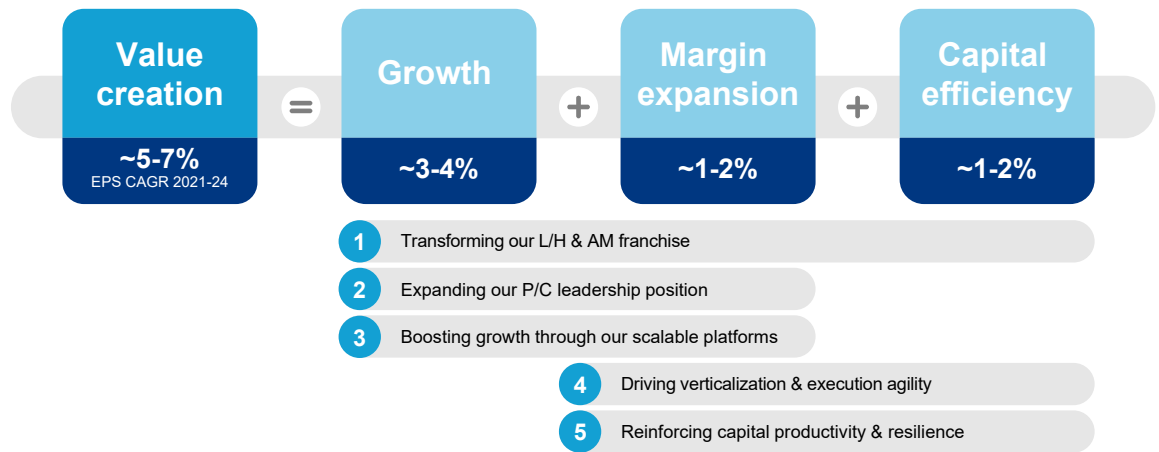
Value creation

~5-7%
EPS CAGR 2021-24

=

Growth

~3-4%

+

Margin expansion

~1-2%

+

Capital efficiency

~1-2%

1 Transforming our L/H & AM franchise

2 Expanding our P/C leadership position

3 Boosting growth through our scalable platforms

4 Driving verticalization & execution agility

5 Reinforcing capital productivity & resilience